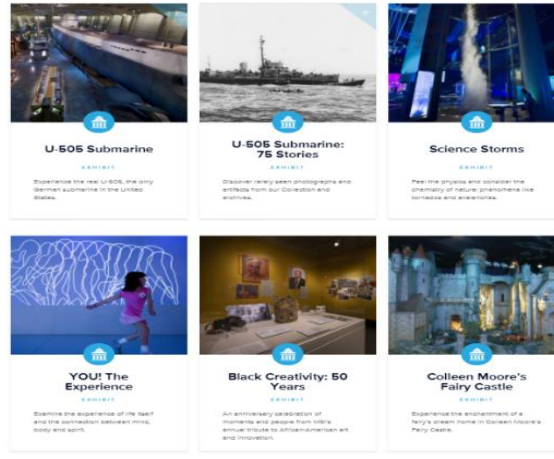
U-505 Submarine

EXHIBIT

Experience the real U-505, the only German submarine in the United States.

U-505 Submarine: 75 Stories

EXHIBIT

Discover rarely seen photographs and artifacts from our Collection and archives.

Science Storms

EXHIBIT

Feel the physics and consider the chemistry of natural phenomena like tornados and avalanches.

YOU! The Experience

EXHIBIT

Examine the experience of life itself and the connection between mind, body and spirit.

Black Creativity: 50 Years

EXHIBIT

An anniversary celebration of moments and people from MSI's annual tribute to African-American art and innovation.

Colleen Moore's Fairy Castle

EXHIBIT

Experience the enchantment of a fairy's dream home in Colleen Moore's Fairy Castle.